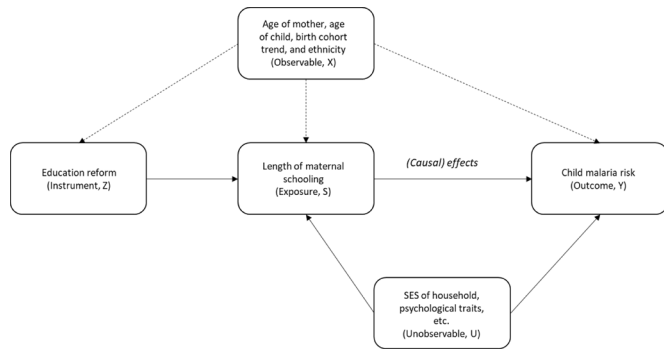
Age of mother, age of child, birth cohort trend, and ethnicity (Observable, X)

Education reform (Instrument, Z)

Length of maternal schooling (Exposure, S)

(Causal) effects

Child malaria risk (Outcome, Y)

SES of household, psychological traits, etc. (Unobservable, U)